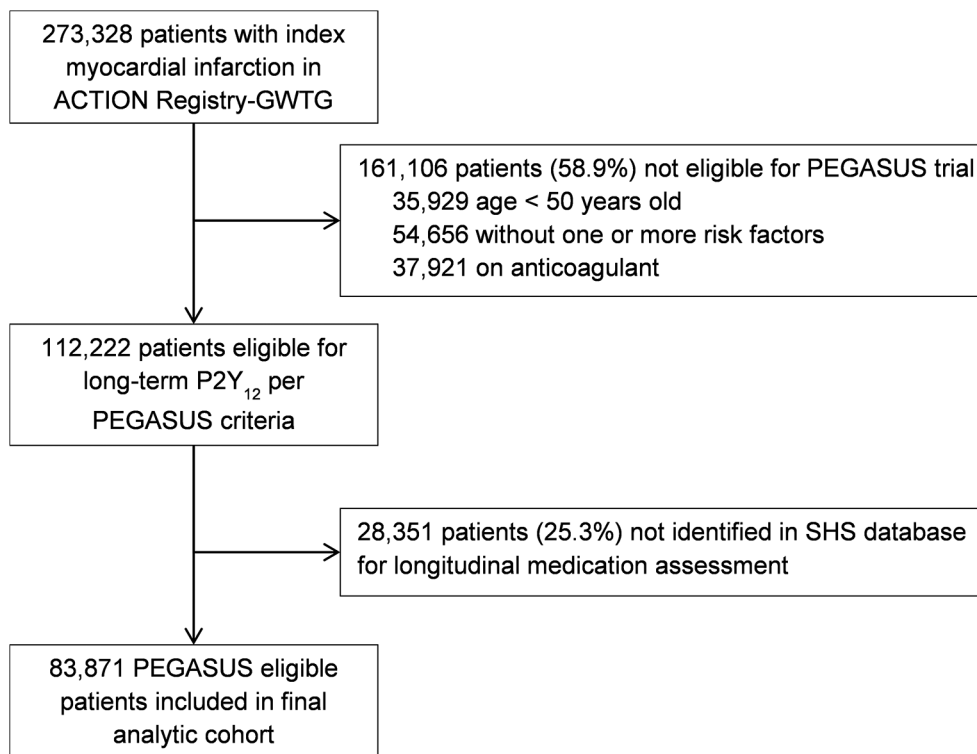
273,328 patients with index myocardial infarction in ACTION Registry-GWTG

161,106 patients (58.9%) not eligible for PEGASUS trial
35,929 age < 50 years old
54,656 without one or more risk factors
37,921 on anticoagulant

112,222 patients eligible for long-term P2Y$_{12}$ per PEGASUS criteria

28,351 patients (25.3%) not identified in SHS database for longitudinal medication assessment

83,871 PEGASUS eligible patients included in final analytic cohort